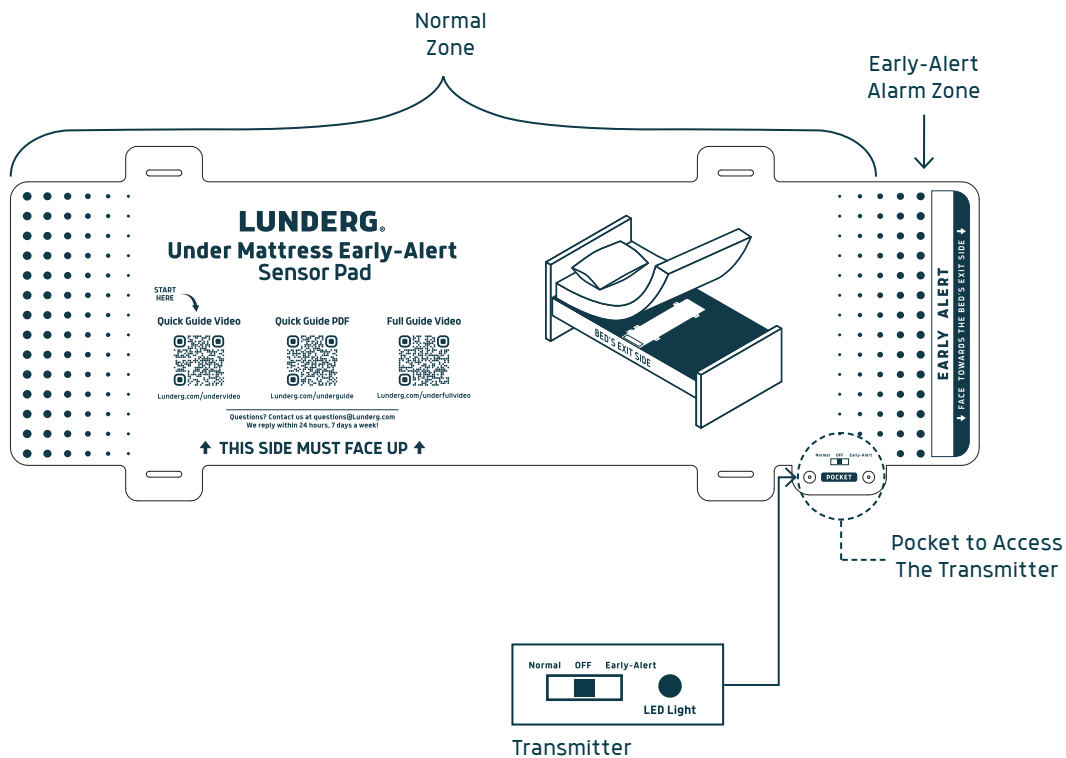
Normal Zone

Early-Alert Alarm Zone

LUNDERG®
Under Mattress Early-Alert Sensor Pad

START HERE

Quick Guide Video
Lunderg.com/undervideo

Quick Guide PDF
Lunderg.com/underguide

Full Guide Video
Lunderg.com/underfullvideo

Questions? Contact us at questions@Lunderg.com
We reply within 24 hours, 7 days a week!

THIS SIDE MUST FACE UP

BED'S EXIT SIDE

EARLY ALERT
FACE TOWARDS THE BED'S EXIT SIDE

Normal OFF Early-Alert
POCKET

Pocket to Access The Transmitter

Normal OFF Early-Alert
LED Light

Transmitter